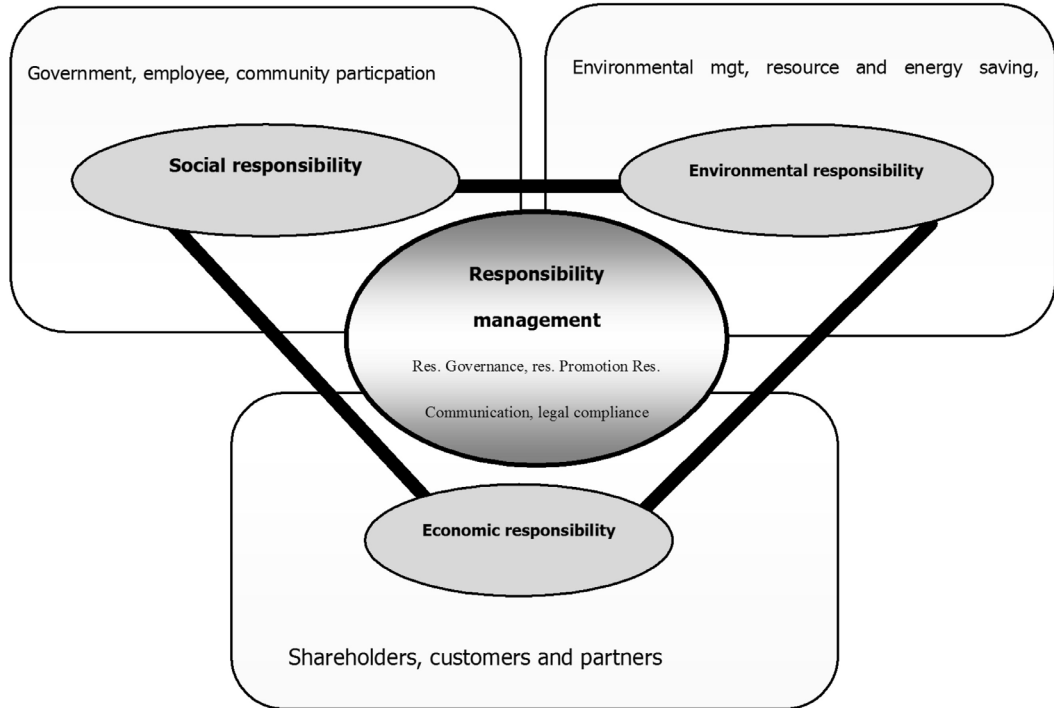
Government, employee, community particpation

Environmental mgt, resource and energy saving,

Social responsibility

Environmental responsibility

Responsibility management

Res. Governance, res. Promotion Res. Communication, legal compliance

Economic responsibility

Shareholders, customers and partners